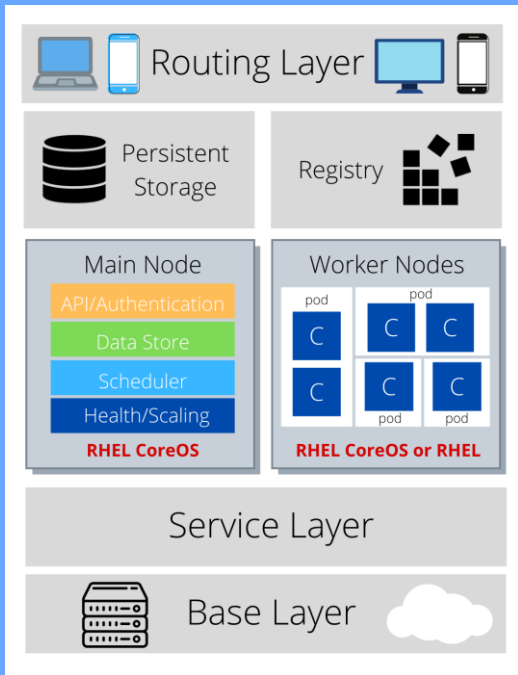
Routing Layer

Persistent Storage

Registry

Main Node

API/Authentication

Data Store

Scheduler

Health/Scaling

RHEL CoreOS

Worker Nodes

pod

C

C

pod

C

C

C

C

pod

pod

RHEL CoreOS or RHEL

Service Layer

Base Layer